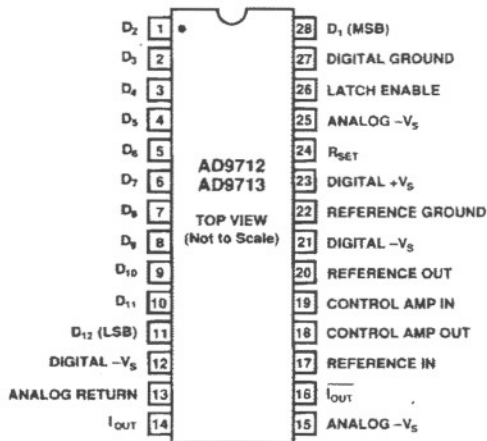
$D_2$ 1
$D_3$ 2
$D_4$ 3
$D_5$ 4
$D_6$ 5
$D_7$ 6
$D_8$ 7
$D_9$ 8
$D_{10}$ 9
$D_{11}$ 10
$D_{12}$ (LSB) 11
DIGITAL $-V_S$ 12
ANALOG RETURN 13
$I_{OUT}$ 14

AD9712
AD9713

TOP VIEW
(Not to Scale)

28 $D_1$ (MSB)
27 DIGITAL GROUND
26 LATCH ENABLE
25 ANALOG $-V_S$
24 $R_{SET}$
23 DIGITAL $+V_S$
22 REFERENCE GROUND
21 DIGITAL $-V_S$
20 REFERENCE OUT
19 CONTROL AMP IN
18 CONTROL AMP OUT
17 REFERENCE IN
16 $\overline{I_{OUT}}$
15 ANALOG $-V_S$